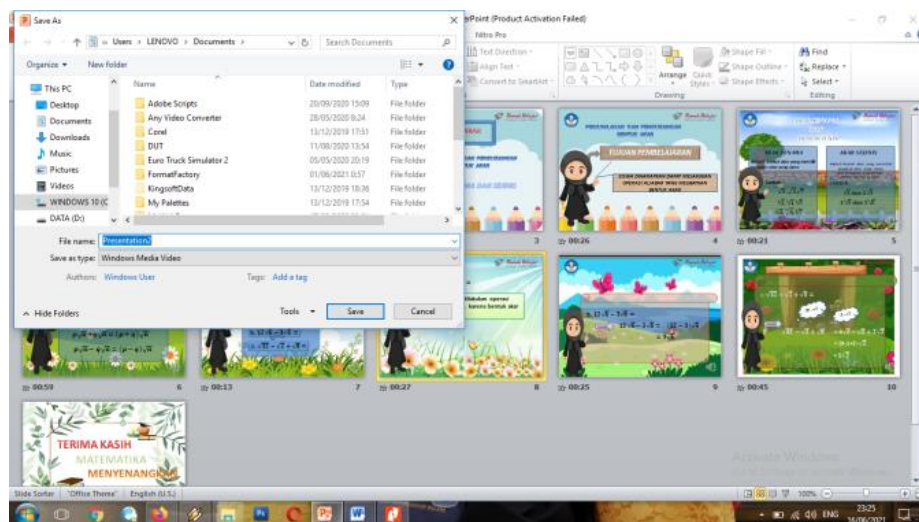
Save As

Users › LENOVO › Documents ›

Search Documents

Organize ▾ New folder

This PC
Desktop
Documents
Downloads
Music
Pictures
Videos
WINDOWS 10 (C
DATA (D:)

| Name | Date modified | Type |
|---|---|---|
| Adobe Scripts | 20/09/2020 15:09 | File folder |
| Any Video Converter | 28/05/2020 8:24 | File folder |
| Corel | 13/12/2019 17:51 | File folder |
| DUT | 11/08/2020 13:54 | File folder |
| Euro Truck Simulator 2 | 05/05/2020 20:19 | File folder |
| FormatFactory | 01/06/2021 0:57 | File folder |
| KingsoftData | 13/12/2019 18:36 | File folder |
| My Palettes | 13/12/2019 17:54 | File folder |

File name: Presentation1
Save as type: Windows Media Video
Authors: Windows User
Tags: Add a tag

Hide Folders
Tools ▾
Save
Cancel

erPoint (Product Activation Failed)
Nitro Pro

Text Direction
Align Text
Convert to SmartArt
Arrange
Quick Styles
Shape Fill
Shape Outline
Shape Effects
Drawing
Find
Replace
Select
Editing

TUJUAN PEMBELAJARAN

3
00:26
4
00:21
5

00:59
6
00:13
7
00:27
8
00:25
9
00:45
10

TERIMA KASIH
MATEMATIKA
MENYENANGKAN

Activate Windows
Go to Settings to activate Windows.

Slide Sorter "Office Theme" English (U.S.)
100%
ENG
23:25
16/06/2021